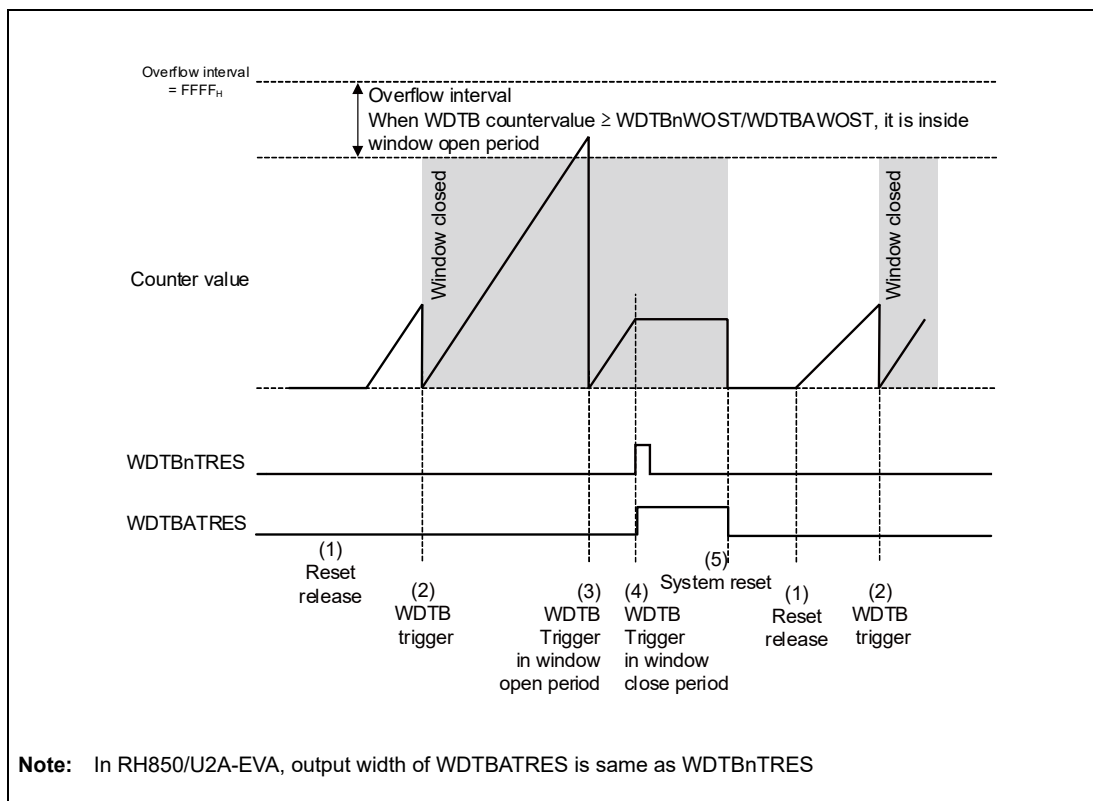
Overflow interval = $FFFF_H$

Overflow interval
When WDTB countervalue ≥ WDTBnWOST/WDTBAWOST, it is inside window open period

Window closed

Window closed

Counter value

WDTBnTRES

WDTBATRES

(1)
Reset release

(2)
WDTB trigger

(3)
WDTB Trigger in window open period

(4)
WDTB Trigger in window close period

(5)
System reset

(1)
Reset release

(2)
WDTB trigger

**Note:** In RH850/U2A-EVA, output width of WDTBATRES is same as WDTBnTRES